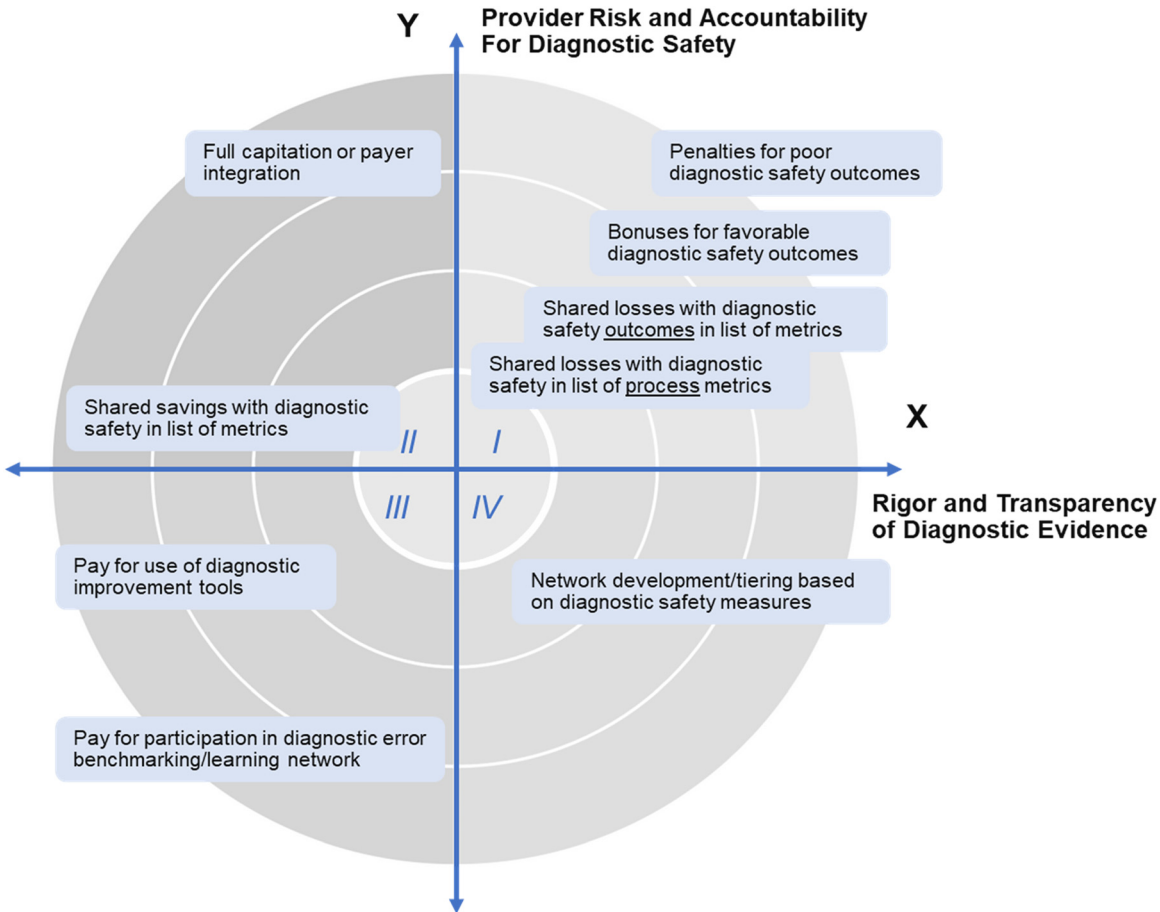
Y

Provider Risk and Accountability For Diagnostic Safety

Full capitation or payer integration

Penalties for poor diagnostic safety outcomes

Bonuses for favorable diagnostic safety outcomes

Shared losses with diagnostic safety outcomes in list of metrics

Shared losses with diagnostic safety in list of process metrics

X

Shared savings with diagnostic safety in list of metrics

II

I

III

IV

Rigor and Transparency of Diagnostic Evidence

Pay for use of diagnostic improvement tools

Network development/tiering based on diagnostic safety measures

Pay for participation in diagnostic error benchmarking/learning network